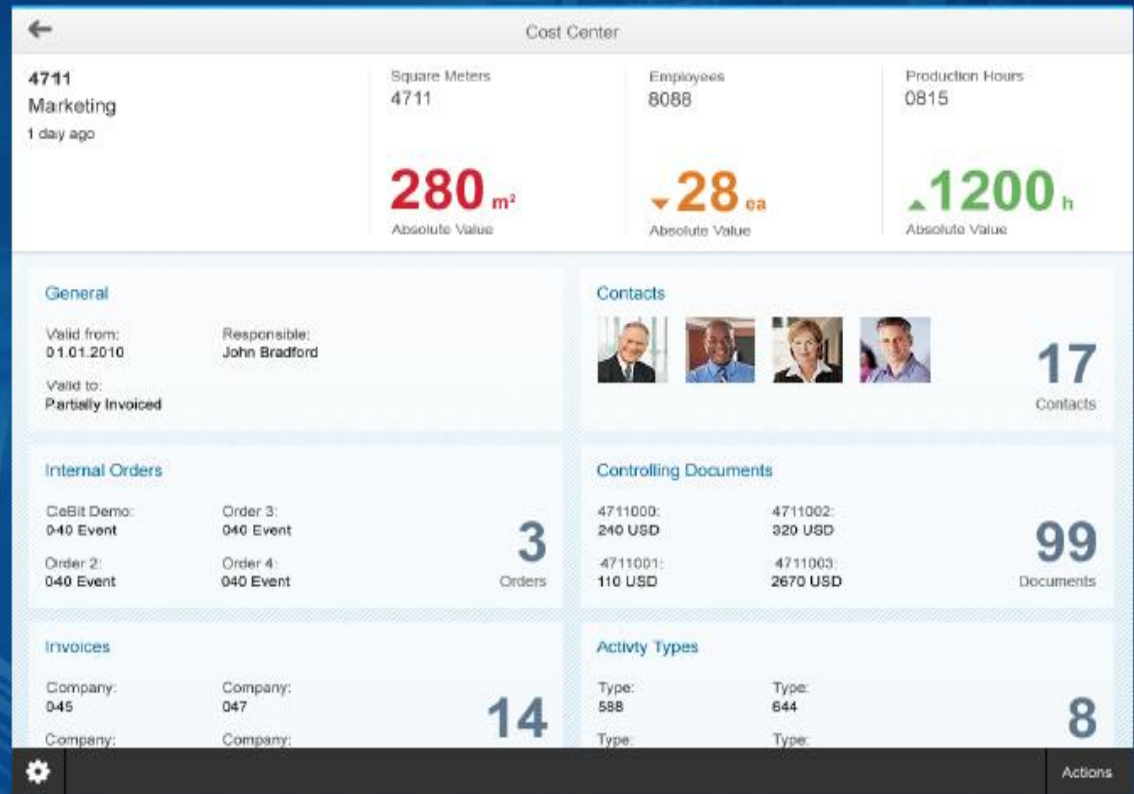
Cost Center

4711
Marketing
1 day ago

Square Meters
4711
280 m²
Absolute Value

Employees
8088
28 ea
Absolute Value

Production Hours
0815
1200 h
Absolute Value

General

Valid from:
01.01.2010

Responsible:
John Bradford

Valid to:
Partially Invoiced

Contacts

17
Contacts

Internal Orders

CeBit Demo:
040 Event

Order 3:
040 Event

Order 2:
040 Event

Order 4:
040 Event

3
Orders

Controlling Documents

4711000:
240 USD

4711002:
320 USD

4711001:
110 USD

4711003:
2670 USD

99
Documents

Invoices

Company:
045

Company:
047

Company:

Company:

14

Activty Types

Type:
588

Type:
644

Type:

Type:

8

Actions